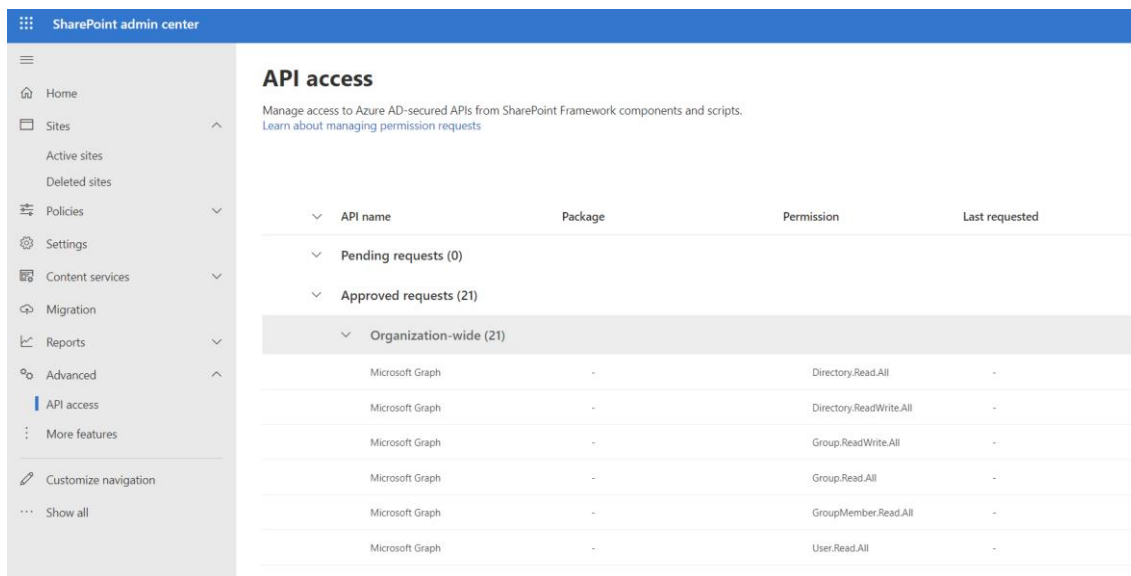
SharePoint admin center

Home
Sites
Active sites
Deleted sites
Policies
Settings
Content services
Migration
Reports
Advanced
API access
More features
Customize navigation
Show all

API access

Manage access to Azure AD-secured APIs from SharePoint Framework components and scripts.
Learn about managing permission requests

| API name | Package | Permission | Last requested |
|---|---|---|---|
| Pending requests (0) | | | |
| Approved requests (21) | | | |
| Organization-wide (21) | | | |
| Microsoft Graph | - | Directory.Read.All | - |
| Microsoft Graph | - | Directory.ReadWrite.All | - |
| Microsoft Graph | - | Group.ReadWrite.All | - |
| Microsoft Graph | - | Group.Read.All | - |
| Microsoft Graph | - | GroupMember.Read.All | - |
| Microsoft Graph | - | User.Read.All | - |